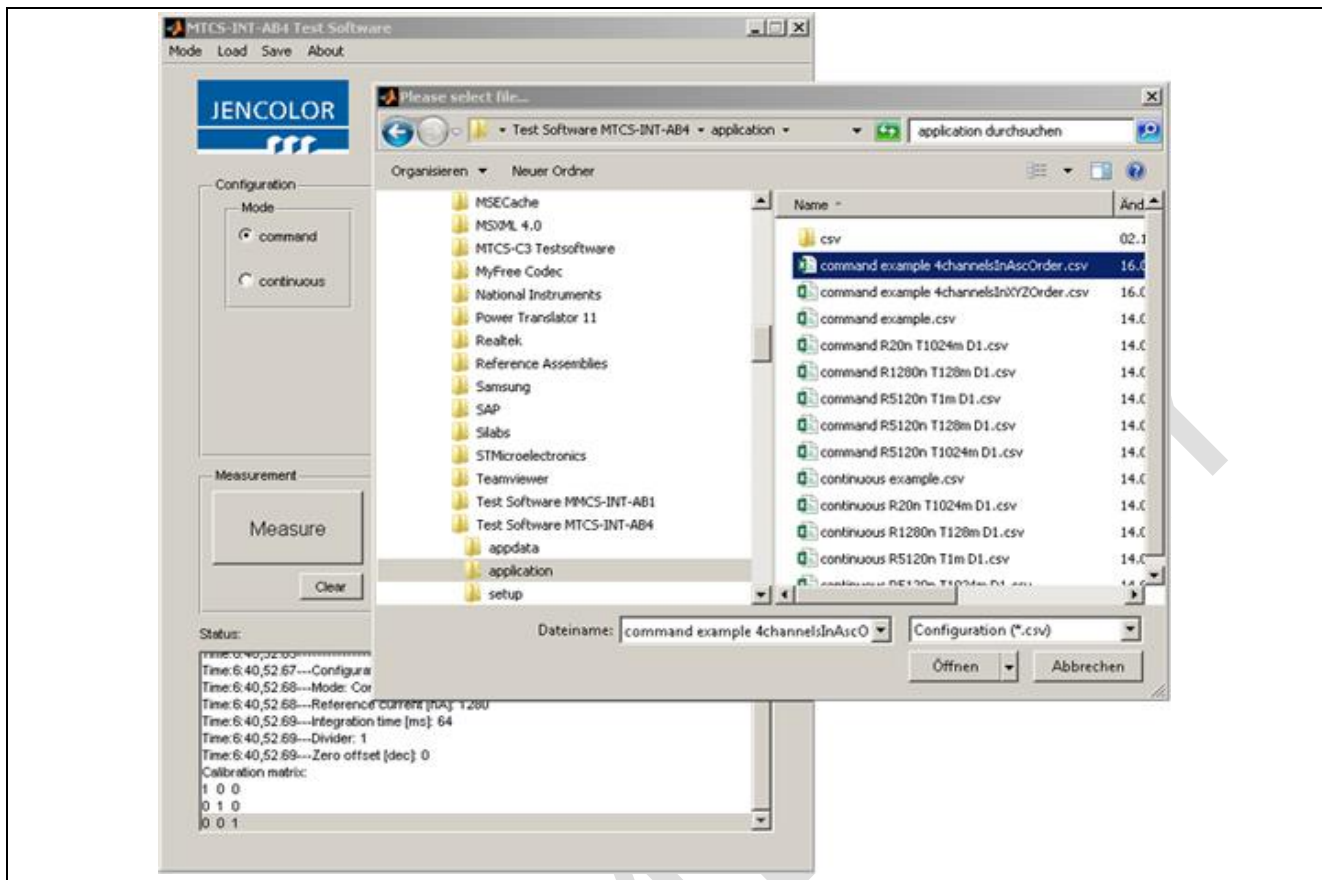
MTCS-INT-AB4 Test Software

Mode Load Save About

JENCOLOR

Configuration

Mode

command

continuous

Measurement

Measure

Clear

Status:

Time:6:40,52.67---Configura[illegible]

Time:6:40,52.68---Mode: Cor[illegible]

Time:6:40,52.68---Reference current [nA]: 1280

Time:6:40,52.69---Integration time [ms]: 64

Time:6:40,52.69---Divider: 1

Time:6:40,52.69---Zero offset [dec]: 0

Calibration matrix:

1 0 0

0 1 0

0 0 1

Please select file...

Test Software MTCS-INT-AB4 ▸ application ▸

application durchsuchen

Organisieren ▾ Neuer Ordner

MSECache
MSXML 4.0
MTCS-C3 Testsoftware
MyFree Codec
National Instruments
Power Translator 11
Realtek
Reference Assemblies
Samsung
SAP
Silabs
STMicroelectronics
Teamviewer
Test Software MMCS-INT-AB1
Test Software MTCS-INT-AB4
appdata
application
setup

| Name | Änd. |
|---|---|
| csv | 02.1 |
| command example 4channelsInAscOrder.csv | 16.0 |
| command example 4channelsInXYZOrder.csv | 16.0 |
| command example.csv | 14.0 |
| command R20n T1024m D1.csv | 14.0 |
| command R1280n T128m D1.csv | 14.0 |
| command R5120n T1m D1.csv | 14.0 |
| command R5120n T128m D1.csv | 14.0 |
| command R5120n T1024m D1.csv | 14.0 |
| continuous example.csv | 14.0 |
| continuous R20n T1024m D1.csv | 14.0 |
| continuous R1280n T128m D1.csv | 14.0 |
| continuous R5120n T1m D1.csv | 14.0 |
| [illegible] | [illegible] |

Dateiname: command example 4channelsInAscO

Configuration (*.csv)

Öffnen

Abbrechen